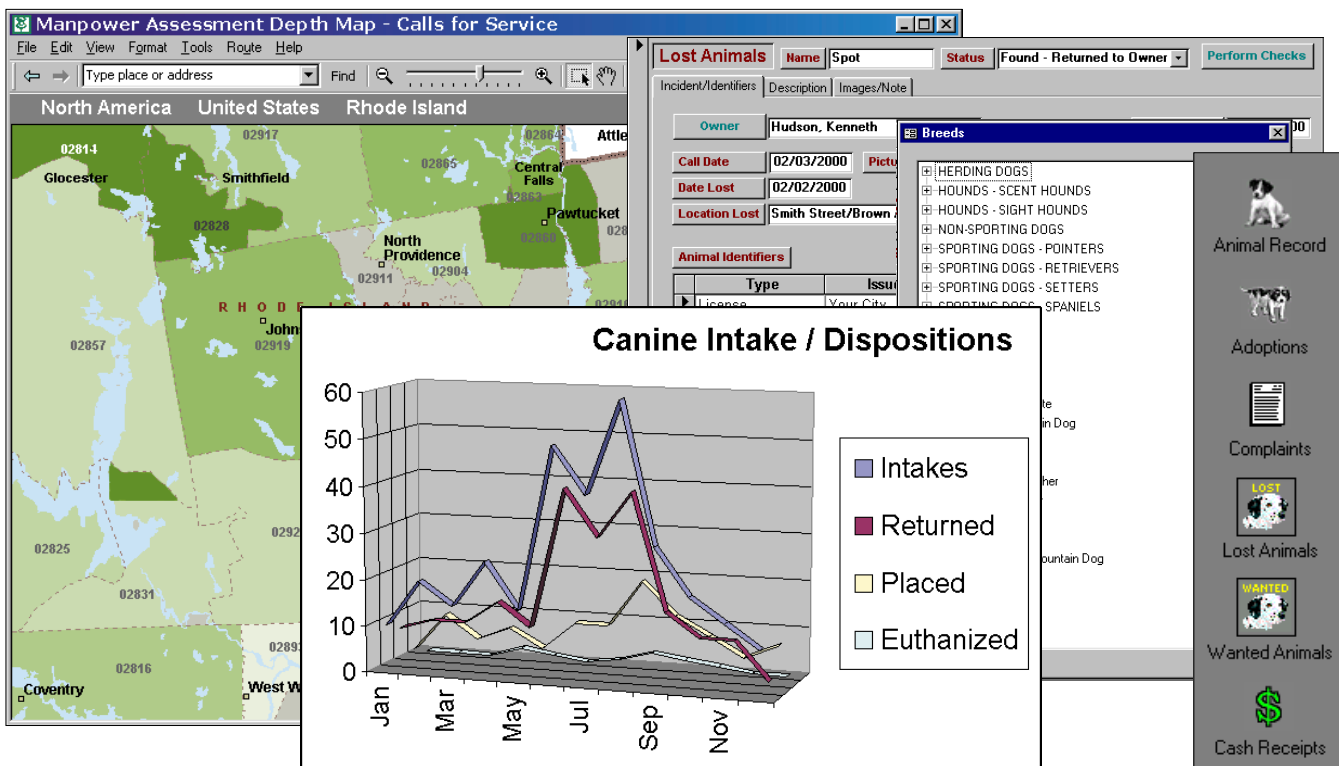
Manpower Assessment Depth Map - Calls for Service

File Edit View Format Tools Route Help

Type place or address Find

North America United States Rhode Island

02917 02864 Attle 02814 Glocester Smithfield 02865 Central Falls 02863 Pawtucket 02828 North Providence 02860 02911 02904 RHODE ISLAND Johns 02857 02919 02825 0292 02831 02816 0289 Coventry West W

Lost Animals Name Spot Status Found - Returned to Owner Perform Checks

Incident/Identifiers Description Images/Note

Owner Hudson, Kenneth

Call Date 02/03/2000 Pictu

Date Lost 02/02/2000

Location Lost Smith Street/Brown

Animal Identifiers

| Type | Issu |
|---|---|
| License | Your City |

Breeds

HERDING DOGS
HOUNDS - SCENT HOUNDS
HOUNDS - SIGHT HOUNDS
NON-SPORTING DOGS
SPORTING DOGS - POINTERS
SPORTING DOGS - RETRIEVERS
SPORTING DOGS - SETTERS
SPORTING DOGS - SPANIELS

te
n Dog
her
ountain Dog

Animal Record

Adoptions

Complaints

LOST
Lost Animals

WANTED
Wanted Animals

$
Cash Receipts

Canine Intake / Dispositions

60 50 40 30 20 10 0

Jan Mar May Jul Sep Nov

Intakes
Returned
Placed
Euthanized